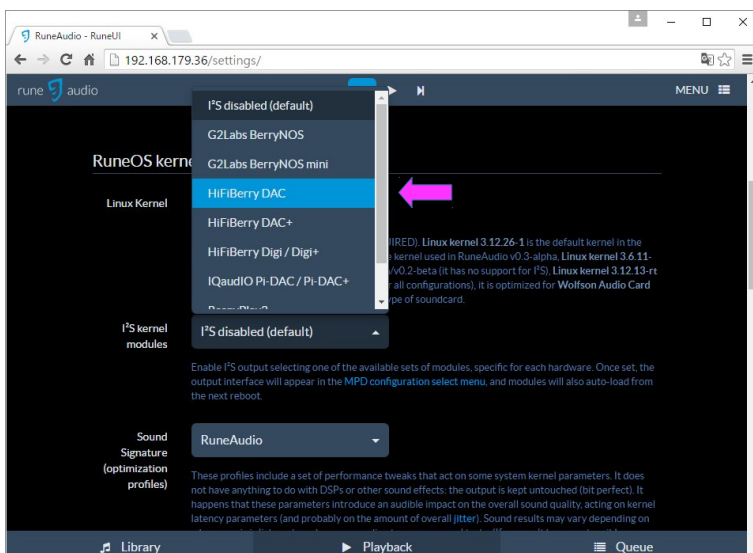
RuneAudio - RuneUI ×

192.168.179.36/settings/

rune audio

MENU

I²S disabled (default)

G2Labs BerryNOS

G2Labs BerryNOS mini

HiFiBerry DAC

HiFiBerry DAC+

HiFiBerry Digi / Digi+

IQaudIO Pi-DAC / Pi-DAC+

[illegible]

RuneOS kerne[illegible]

Linux Kernel

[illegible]IRED). Linux kernel 3.12.26-1 is the default kernel in the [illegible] kernel used in RuneAudio v0.3-alpha, Linux kernel 3.6.11- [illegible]/v0.2-beta (it has no support for I²S), Linux kernel 3.12.13-rt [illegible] all configurations), it is optimized for Wolfson Audio Card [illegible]pe of soundcard.

I²S kernel modules

I²S disabled (default)

Enable I²S output selecting one of the available sets of modules, specific for each hardware. Once set, the output interface will appear in the MPD configuration select menu, and modules will also auto-load from the next reboot.

Sound Signature (optimization profiles)

RuneAudio

These profiles include a set of performance tweaks that act on some system kernel parameters. It does not have anything to do with DSPs or other sound effects: the output is kept untouched (bit perfect). It happens that these parameters introduce an audible impact on the overall sound quality, acting on kernel latency parameters (and probably on the amount of overall jitter). Sound results may vary depending on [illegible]

Library

Playback

Queue